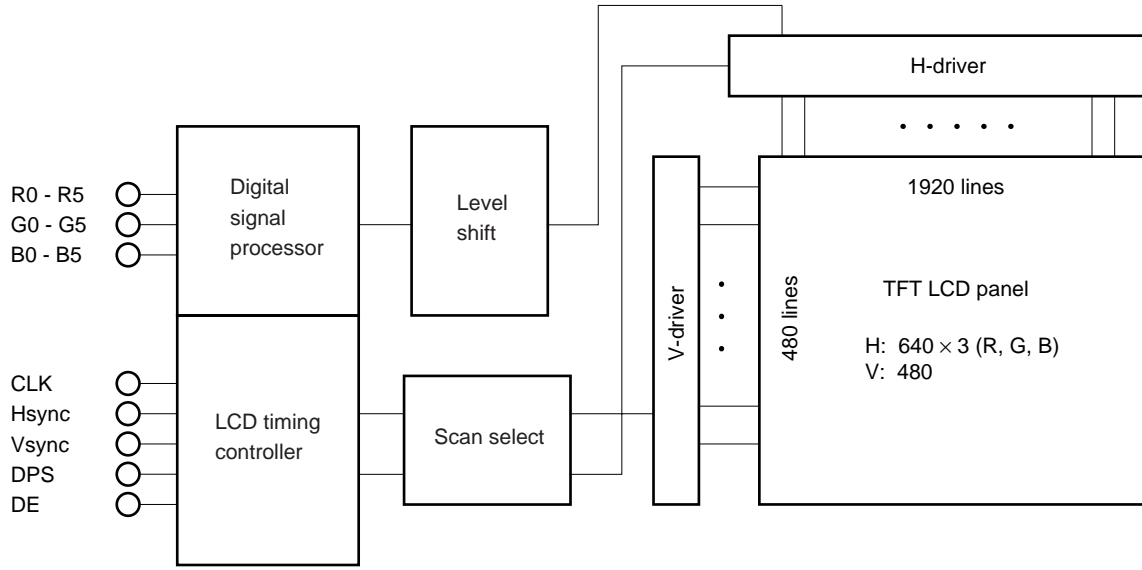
H-driver

R0 - R5
G0 - G5
B0 - B5

Digital signal processor

Level shift

1920 lines

480 lines

V-driver

TFT LCD panel

H: $640 \times 3$ (R, G, B)
V: 480

CLK
Hsync
Vsync
DPS
DE

LCD timing controller

Scan select